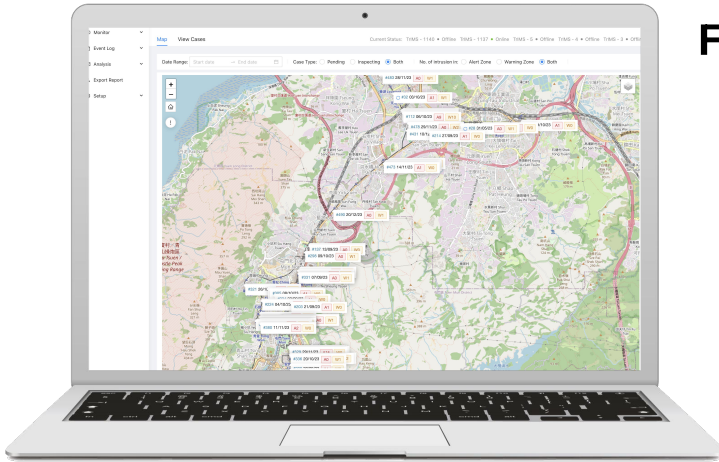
F

Monitor
Event Log
Analysis
Export Report
Setup

Map View Cases

Current Status: TXMS - 1140 • Offline TXMS - 1127 • Online TXMS - 3 • Offline TXMS - 8 • Offline TXMS - 3 • Offli

Date Range: Start date → End date
Case Type: Pending Inspecting Both
No. of intrusion in: Alert Zone Warning Zone Both

+
−

#460 26/11/23 A5 W1
#32 02/10/23 A1 W1
#113 06/10/23 A5 W13
#435 25/11/23 A5 W21
#34 21/05/23 A2 W1
#10/23 A1 W4
#421 18/1 A5 W1 #214 27/08/23 A1 W4
#473 14/11/23 A2 W4
#490 20/12/23 A5 W1
#137 10/09/23 A5 W4
#266 06/10/23 A5 W1
#301 07/09/23 A5 W1
#521 26/1 W1
#294 04/10/23 A5 W1 #202 21/09/23 A1 W4
#380 11/11/23 A2 W4
#306 09/11/23
#305 20/10/23 A2 W1